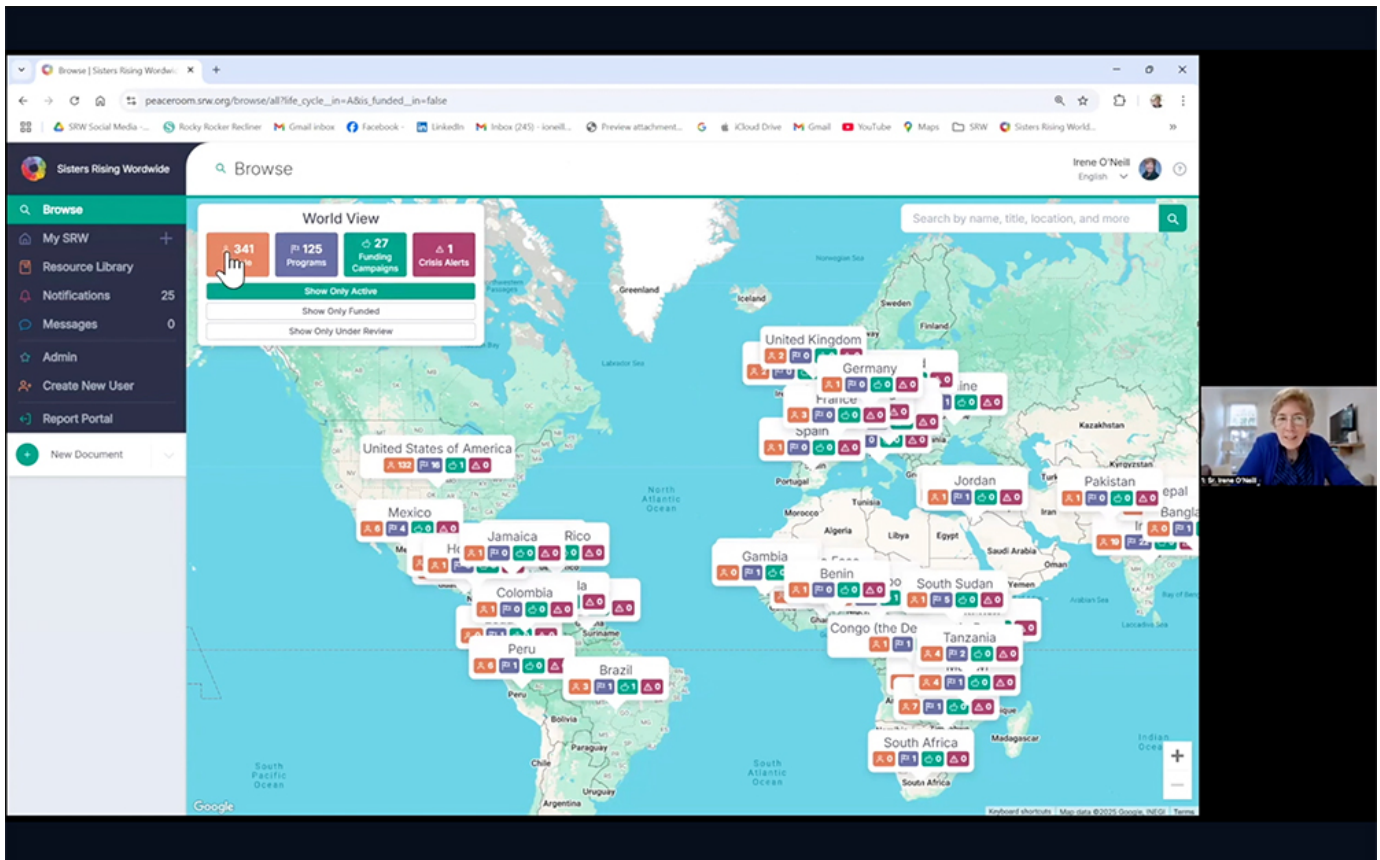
Browse | Sisters Rising Wordwic ×
peaceroom.srw.org/browse/all?life_cycle__in=A&is_funded__in=false
SRW Social Media -... Rocky Rocker Recliner Gmail inbox Facebook - LinkedIn Inbox (245) - ioneill... Preview attachment... iCloud Drive Gmail YouTube Maps SRW Sisters Rising World...

Sisters Rising Wordwide
Browse
My SRW
Resource Library
Notifications 25
Messages 0
Admin
Create New User
Report Portal
New Document

Browse
Irene O'Neill
English

World View
341
125 Programs
27 Funding Campaigns
1 Crisis Alerts
Show Only Active
Show Only Funded
Show Only Under Review

Search by name, title, location, and more

Greenland
Iceland
Norwegian Sea
Sweden
Finland
Labrador Sea
United Kingdom
Germany
France
Spain
Portugal
Kazakhstan
Kyrgyzstan
United States of America 132 16 1 0
Mexico 6 4 0 0
Jamaica 1 0 0 0
Rico
Colombia 1 0 0 0
Peru 6 1 0 0
Brazil 3 1 1 0
Suriname
Bolivia
Paraguay
Chile
Argentina
North Atlantic Ocean
Morocco
Tunisia
Algeria
Libya
Egypt
Jordan 1 1 0 0
Pakistan 1 0 0 0
Iran
Saudi Arabia
Yemen
Gambia 0 1 0 0
Benin 1 0 0 0
South Sudan 1 5 0 0
Congo (the De
Tanzania 4 2 0 0
South Africa 0 1 0 0
Madagascar
Arabian Sea
Indian Ocean
South Pacific Ocean
South Atlantic Ocean
Google
Keyboard shortcuts Map data ©2025 Google, INEGI Terms
Sr. Irene O'Neill